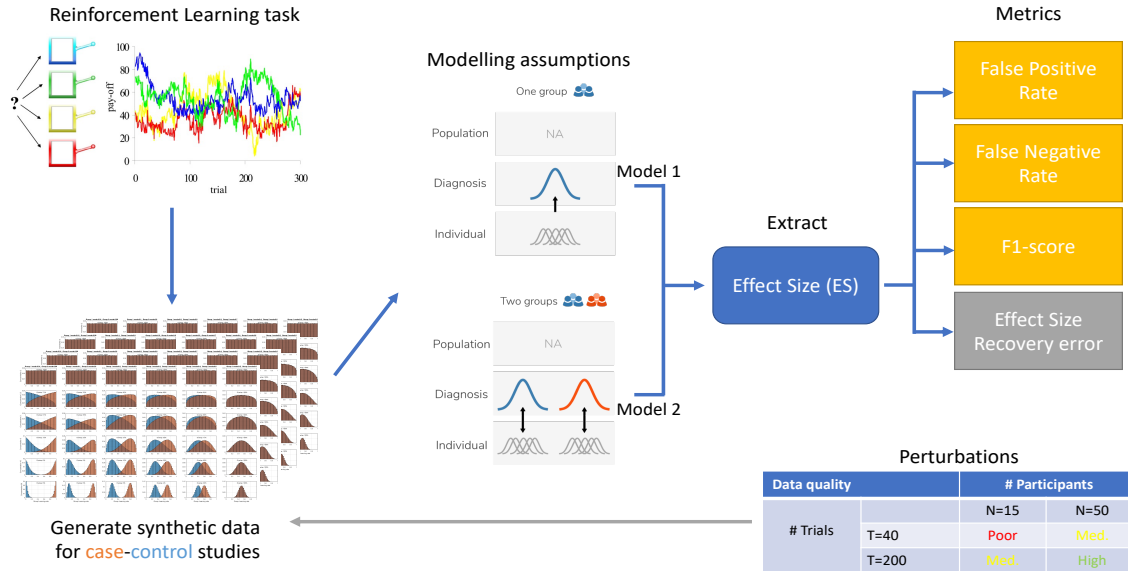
Reinforcement Learning task

?

pay-off

100
80
60
40
20
0

0 100 200 300
trial

Modelling assumptions

One group

Population
NA

Diagnosis

Individual

Model 1

Two groups

Population
NA

Diagnosis

Individual

Model 2

Extract

Effect Size (ES)

Metrics

False Positive Rate

False Negative Rate

F1-score

Effect Size Recovery error

Perturbations

| Data quality | | # Participants | |
|---|---|---|---|
| # Trials | | N=15 | N=50 |
| | T=40 | Poor | Med. |
| | T=200 | Med. | High |

Generate synthetic data for case-control studies